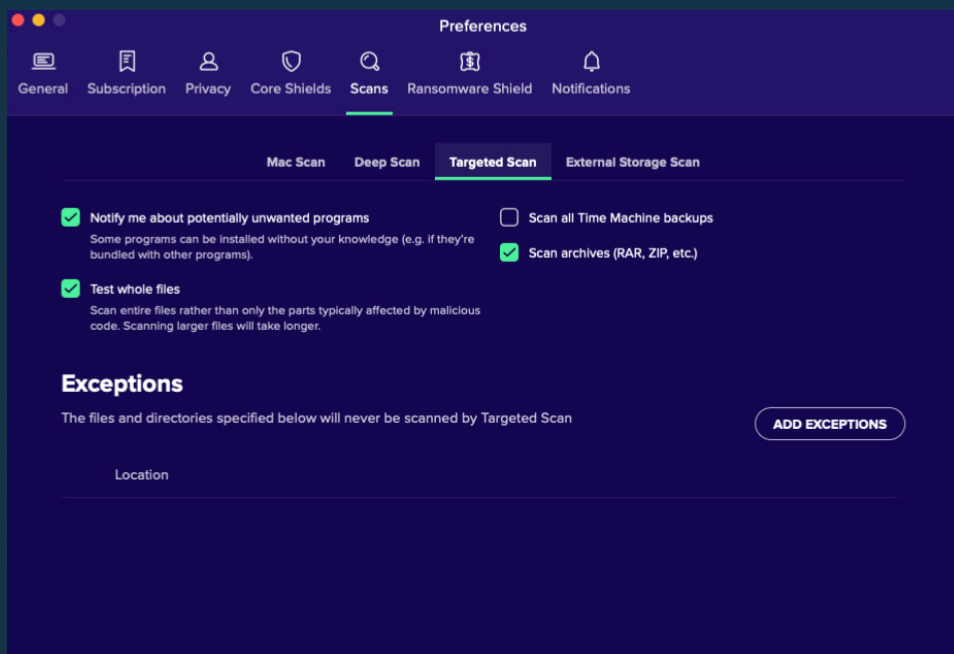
Preferences

General Subscription Privacy Core Shields Scans Ransomware Shield Notifications

Mac Scan Deep Scan Targeted Scan External Storage Scan

Notify me about potentially unwanted programs
Some programs can be installed without your knowledge (e.g. if they're bundled with other programs).

Test whole files
Scan entire files rather than only the parts typically affected by malicious code. Scanning larger files will take longer.

Scan all Time Machine backups

Scan archives (RAR, ZIP, etc.)

Exceptions

The files and directories specified below will never be scanned by Targeted Scan

ADD EXCEPTIONS

Location